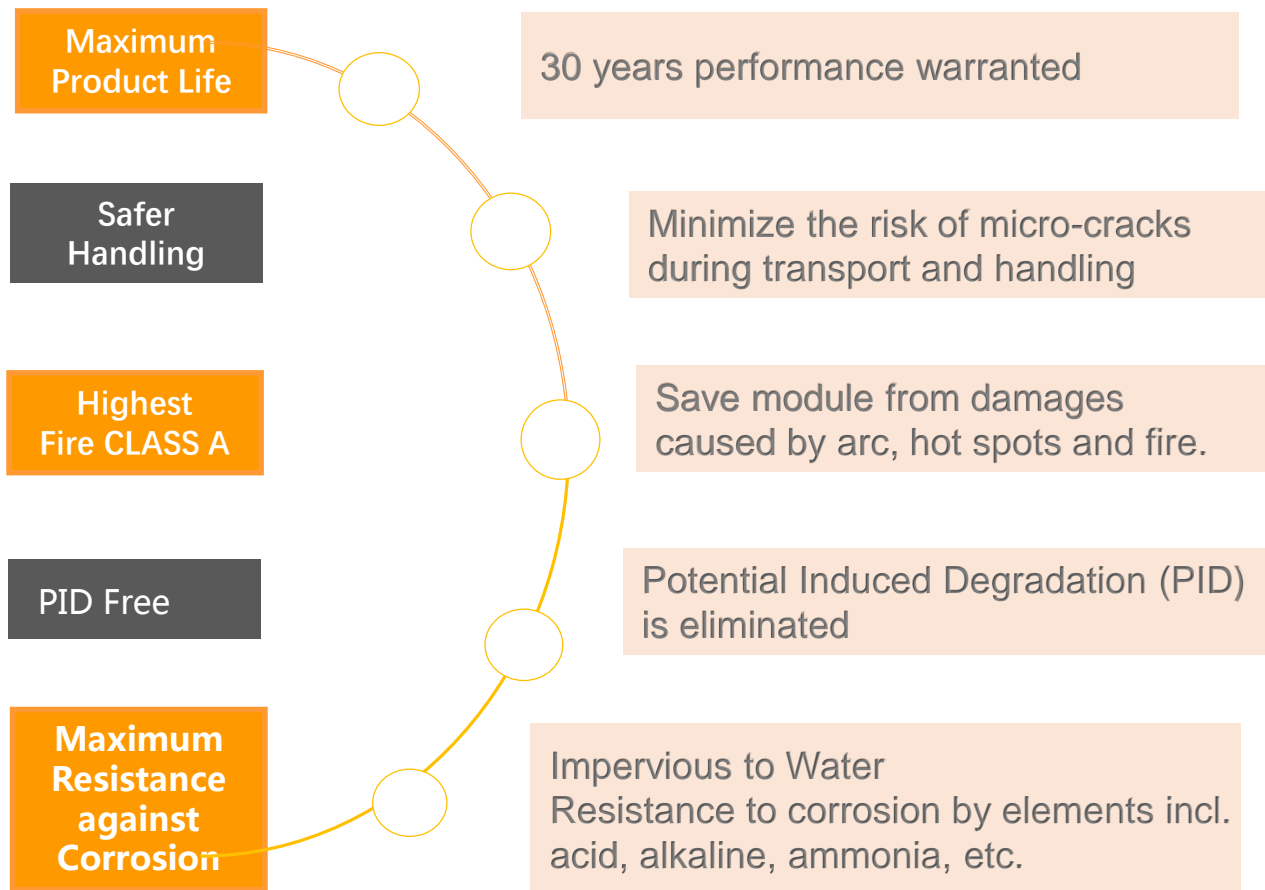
Maximum Product Life

30 years performance warranted

Safer Handling

Minimize the risk of micro-cracks during transport and handling

Highest Fire CLASS A

Save module from damages caused by arc, hot spots and fire.

PID Free

Potential Induced Degradation (PID) is eliminated

Maximum Resistance against Corrosion

Impervious to Water
Resistance to corrosion by elements incl. acid, alkaline, ammonia, etc.